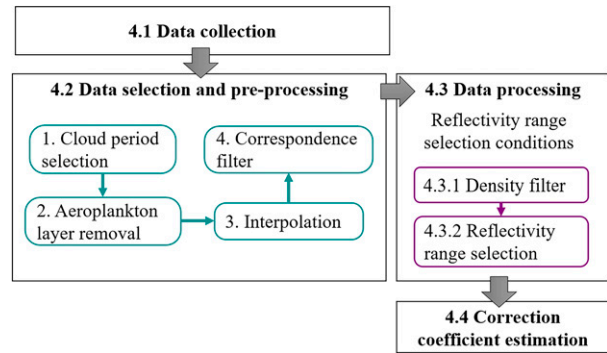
4.1 Data collection

4.2 Data selection and pre-processing

1. Cloud period selection

2. Aeroplankton layer removal

3. Interpolation

4. Correspondence filter

4.3 Data processing

Reflectivity range selection conditions

4.3.1 Density filter

4.3.2 Reflectivity range selection

4.4 Correction coefficient estimation